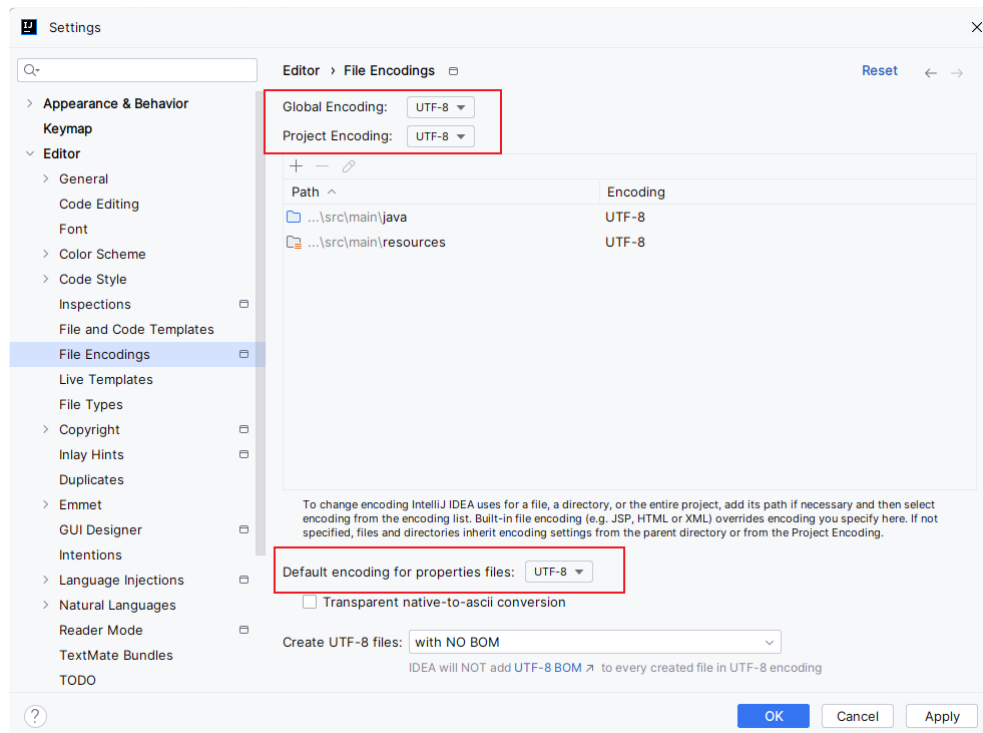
Settings

Appearance & Behavior
Keymap
Editor
General
Code Editing
Font
Color Scheme
Code Style
Inspections
File and Code Templates
File Encodings
Live Templates
File Types
Copyright
Inlay Hints
Duplicates
Emmet
GUI Designer
Intentions
Language Injections
Natural Languages
Reader Mode
TextMate Bundles
TODO

Editor › File Encodings

Reset

Global Encoding: UTF-8
Project Encoding: UTF-8

| Path | Encoding |
|---|---|
| ...\src\main\java | UTF-8 |
| ...\src\main\resources | UTF-8 |

To change encoding IntelliJ IDEA uses for a file, a directory, or the entire project, add its path if necessary and then select encoding from the encoding list. Built-in file encoding (e.g. JSP, HTML or XML) overrides encoding you specify here. If not specified, files and directories inherit encoding settings from the parent directory or from the Project Encoding.

Default encoding for properties files: UTF-8

Transparent native-to-ascii conversion

Create UTF-8 files: with NO BOM

IDEA will NOT add UTF-8 BOM ↗ to every created file in UTF-8 encoding

?

OK Cancel Apply